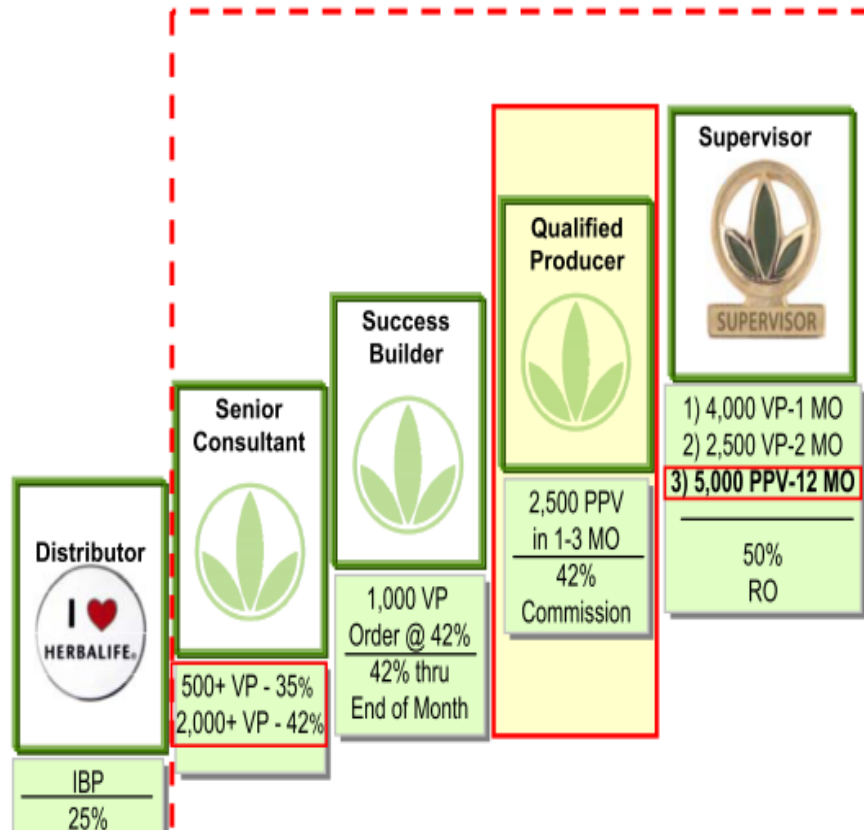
Supervisor

SUPERVISOR

1) 4,000 VP-1 MO
2) 2,500 VP-2 MO
3) 5,000 PPV-12 MO

50%
RO

Qualified Producer

2,500 PPV
in 1-3 MO

42%
Commission

Success Builder

1,000 VP
Order @ 42%

42% thru
End of Month

Senior Consultant

500+ VP - 35%
2,000+ VP - 42%

Distributor

I ♥ HERBALIFE.

IBP

25%